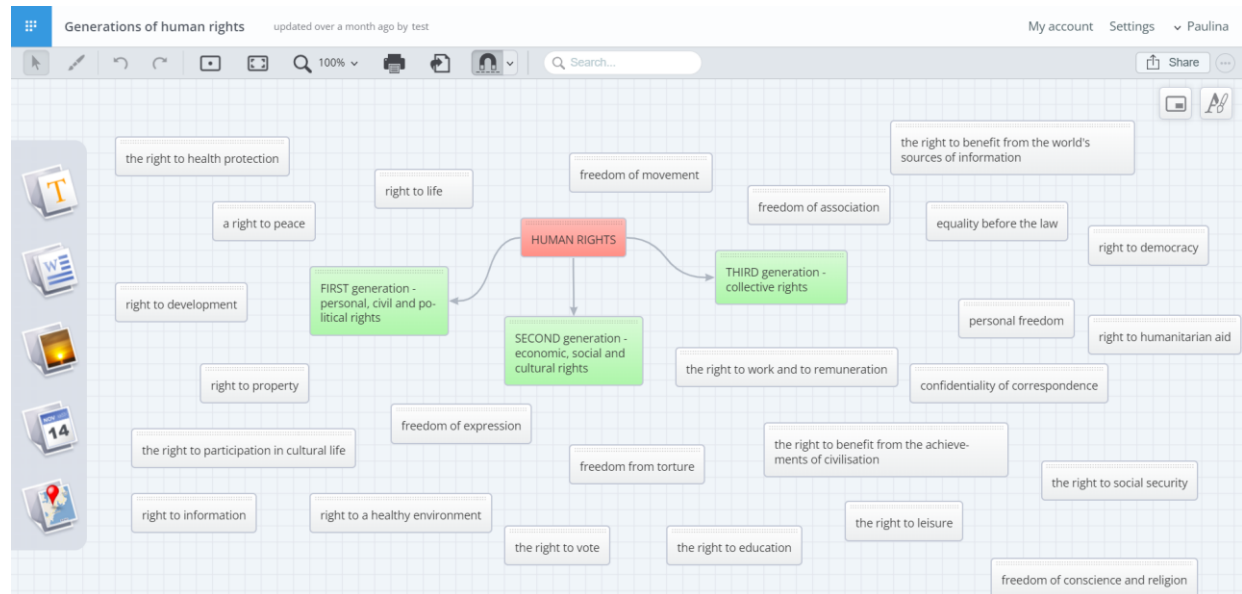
Generations of human rights updated over a month ago by test

My account Settings Paulina

100%

Search...

Share

T

14

the right to health protection

right to life

freedom of movement

the right to benefit from the world's sources of information

a right to peace

freedom of association

equality before the law

HUMAN RIGHTS

right to democracy

FIRST generation - personal, civil and political rights

THIRD generation - collective rights

right to development

personal freedom

right to humanitarian aid

SECOND generation - economic, social and cultural rights

the right to work and to remuneration

right to property

confidentiality of correspondence

freedom of expression

the right to benefit from the achievements of civilisation

the right to participation in cultural life

freedom from torture

the right to social security

right to information

right to a healthy environment

the right to leisure

the right to vote

the right to education

freedom of conscience and religion